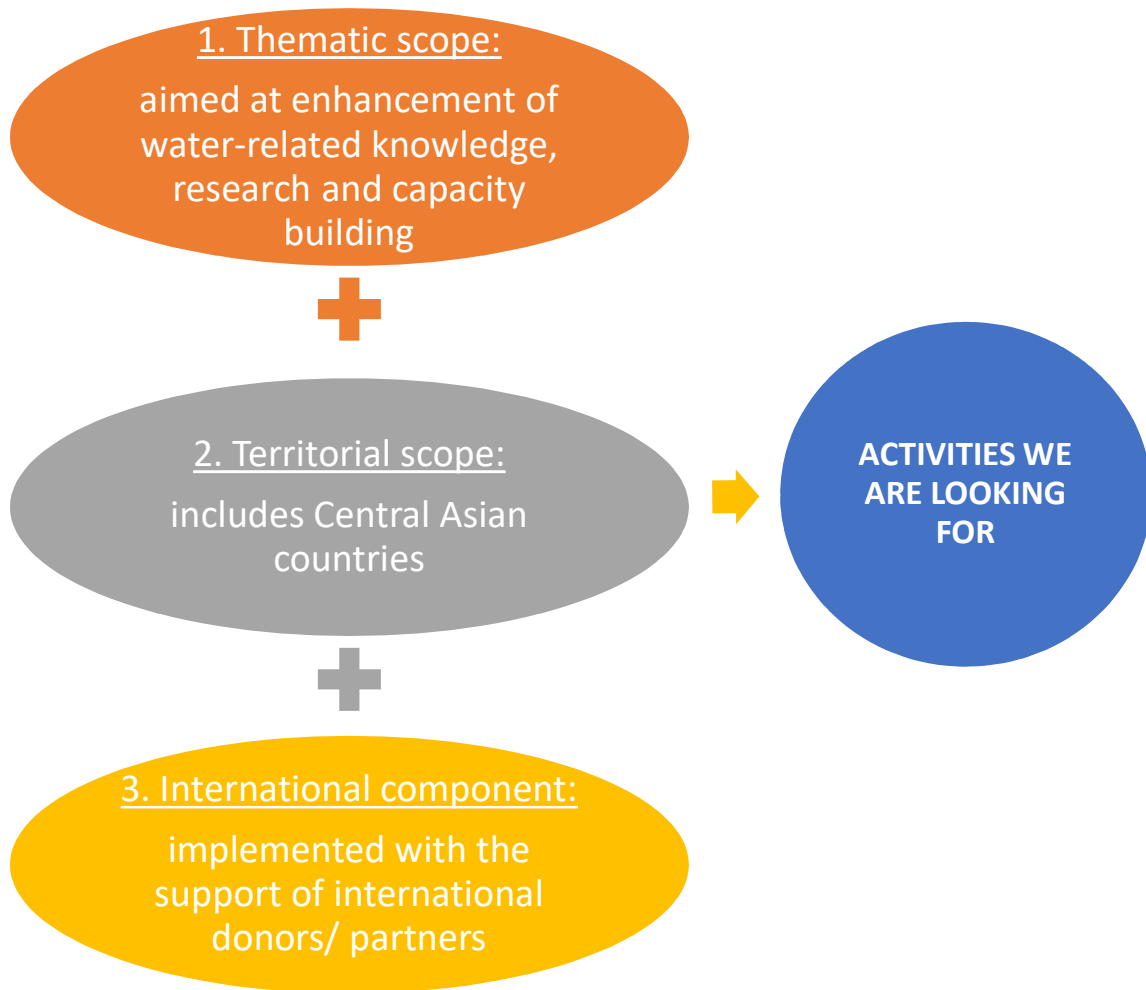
1. Thematic scope:

aimed at enhancement of water-related knowledge, research and capacity building

2. Territorial scope:

includes Central Asian countries

3. International component:

implemented with the support of international donors/ partners

ACTIVITIES WE ARE LOOKING FOR